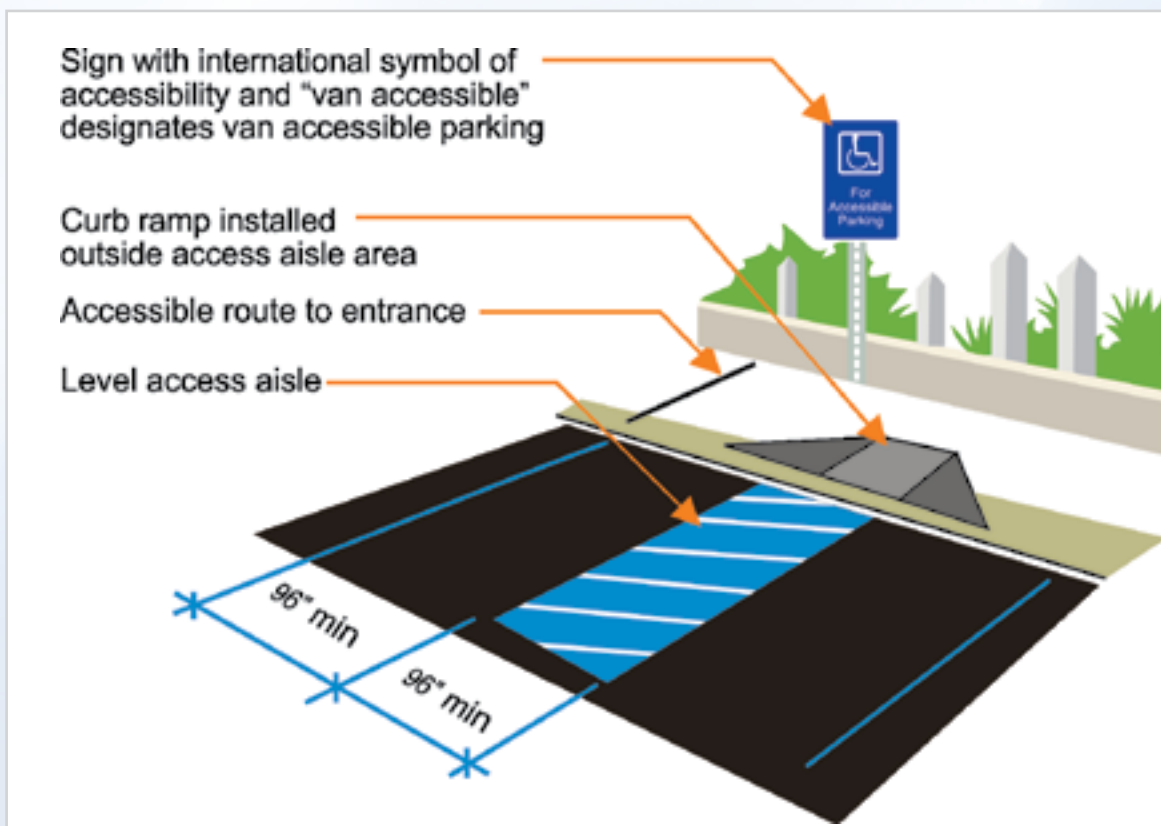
Sign with international symbol of accessibility and "van accessible" designates van accessible parking

For Accessible Parking

Curb ramp installed outside access aisle area

Accessible route to entrance

Level access aisle

96" min

96" min